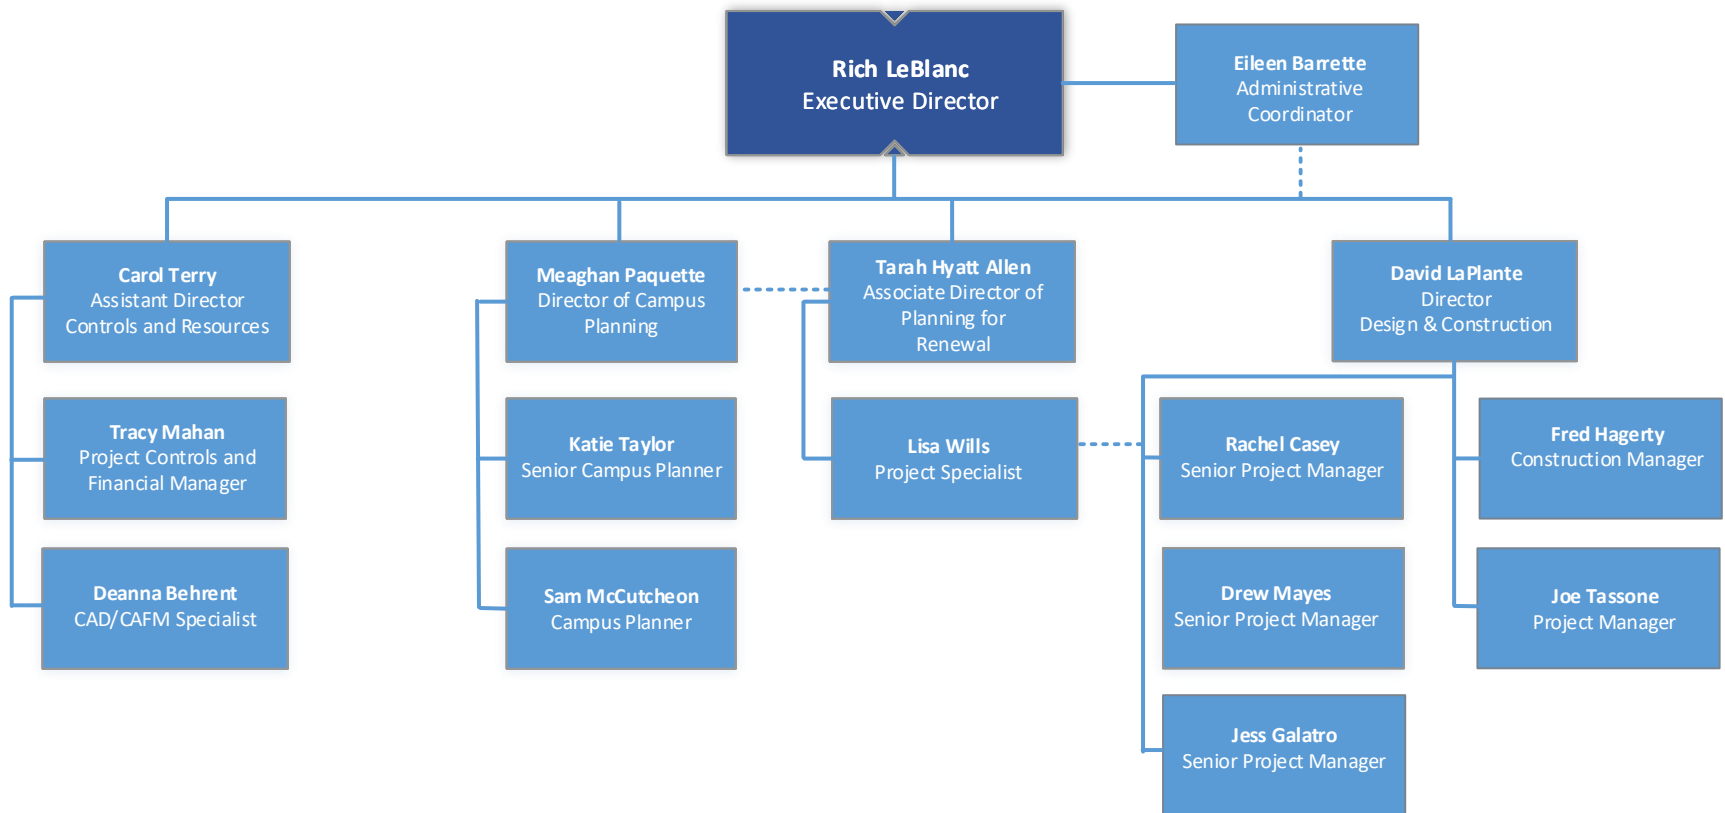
Rich LeBlanc
Executive Director

Eileen Barrette
Administrative Coordinator

Carol Terry
Assistant Director
Controls and Resources

Meaghan Paquette
Director of Campus Planning

Tarah Hyatt Allen
Associate Director of Planning for Renewal

David LaPlante
Director
Design & Construction

Tracy Mahan
Project Controls and Financial Manager

Katie Taylor
Senior Campus Planner

Lisa Wills
Project Specialist

Rachel Casey
Senior Project Manager

Fred Hagerty
Construction Manager

Deanna Behrent
CAD/CAFM Specialist

Sam McCutcheon
Campus Planner

Drew Mayes
Senior Project Manager

Joe Tassone
Project Manager

Jess Galatro
Senior Project Manager